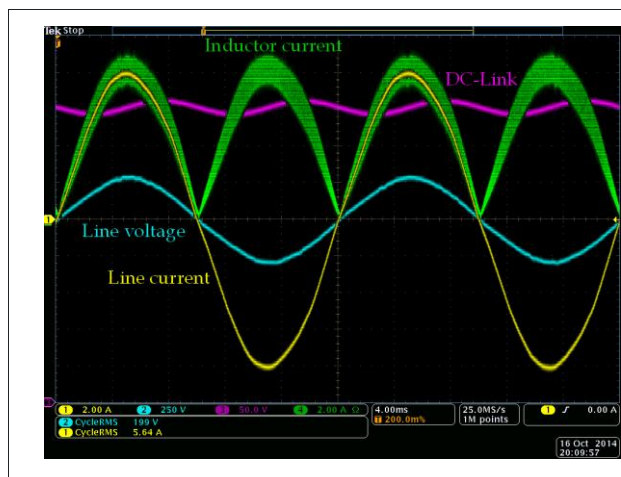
Tek Stop

Inductor current

DC-Link

Line voltage

Line current

1 2.00 A 2 250 V 3 50.0 V 4 2.00 A Ω

2 CycleRMS 199 V

1 CycleRMS 5.64 A

4.00ms
T 200.0m%

25.0MS/s
1M points

1 ƒ 0.00 A

16 Oct 2014
20:09:57